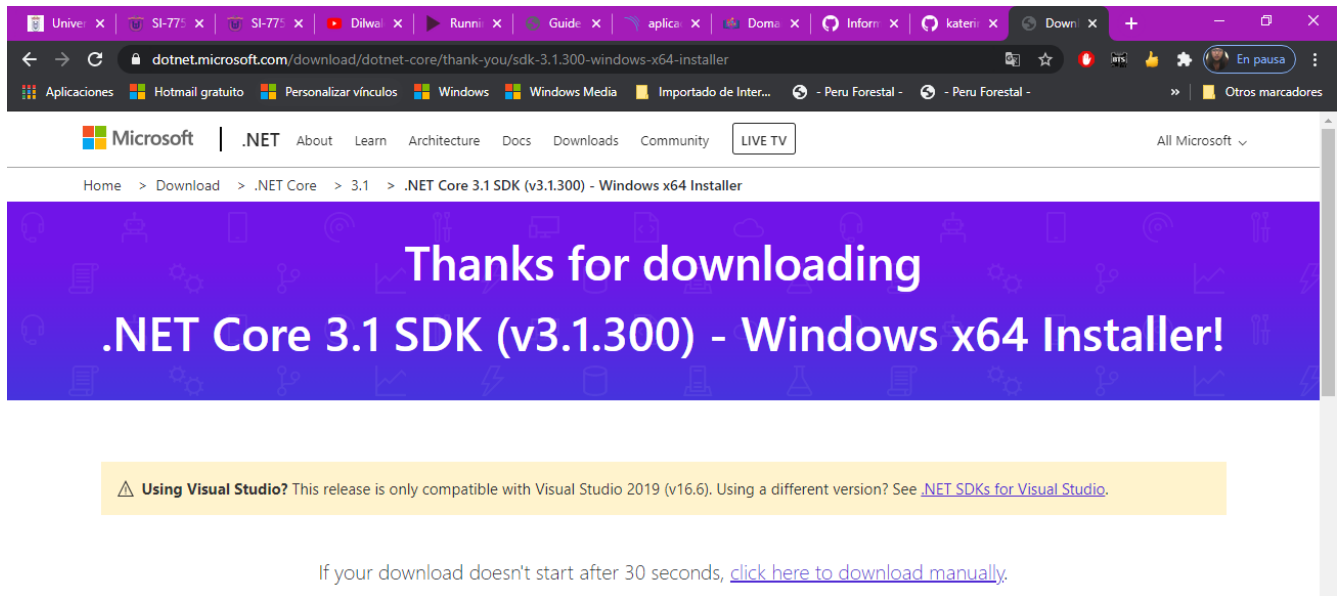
Univer × SI-775 × SI-775 × Dilwal × Runni × Guide × aplica × Doma × Inform × kateri × Downl ×
dotnet.microsoft.com/download/dotnet-core/thank-you/sdk-3.1.300-windows-x64-installer
En pausa
Aplicaciones Hotmail gratuito Personalizar vínculos Windows Windows Media Importado de Inter... - Peru Forestal - - Peru Forestal - » Otros marcadores

Microsoft | .NET About Learn Architecture Docs Downloads Community LIVE TV All Microsoft

Home > Download > .NET Core > 3.1 > .NET Core 3.1 SDK (v3.1.300) - Windows x64 Installer

Thanks for downloading
.NET Core 3.1 SDK (v3.1.300) - Windows x64 Installer!

Using Visual Studio? This release is only compatible with Visual Studio 2019 (v16.6). Using a different version? See .NET SDKs for Visual Studio.

If your download doesn't start after 30 seconds, click here to download manually.